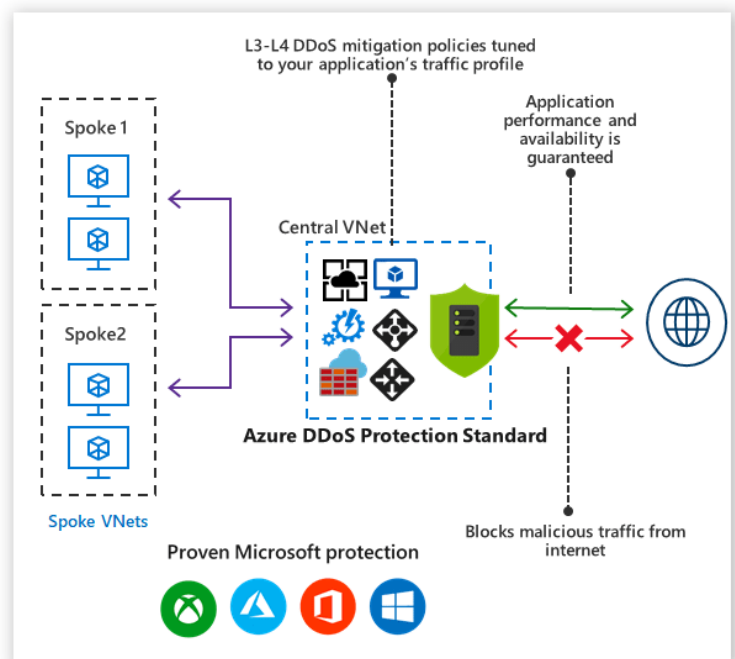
L3-L4 DDoS mitigation policies tuned to your application's traffic profile

Application performance and availability is guaranteed

Spoke 1

Spoke2

Spoke VNets

Central VNet

Azure DDoS Protection Standard

Blocks malicious traffic from internet

Proven Microsoft protection